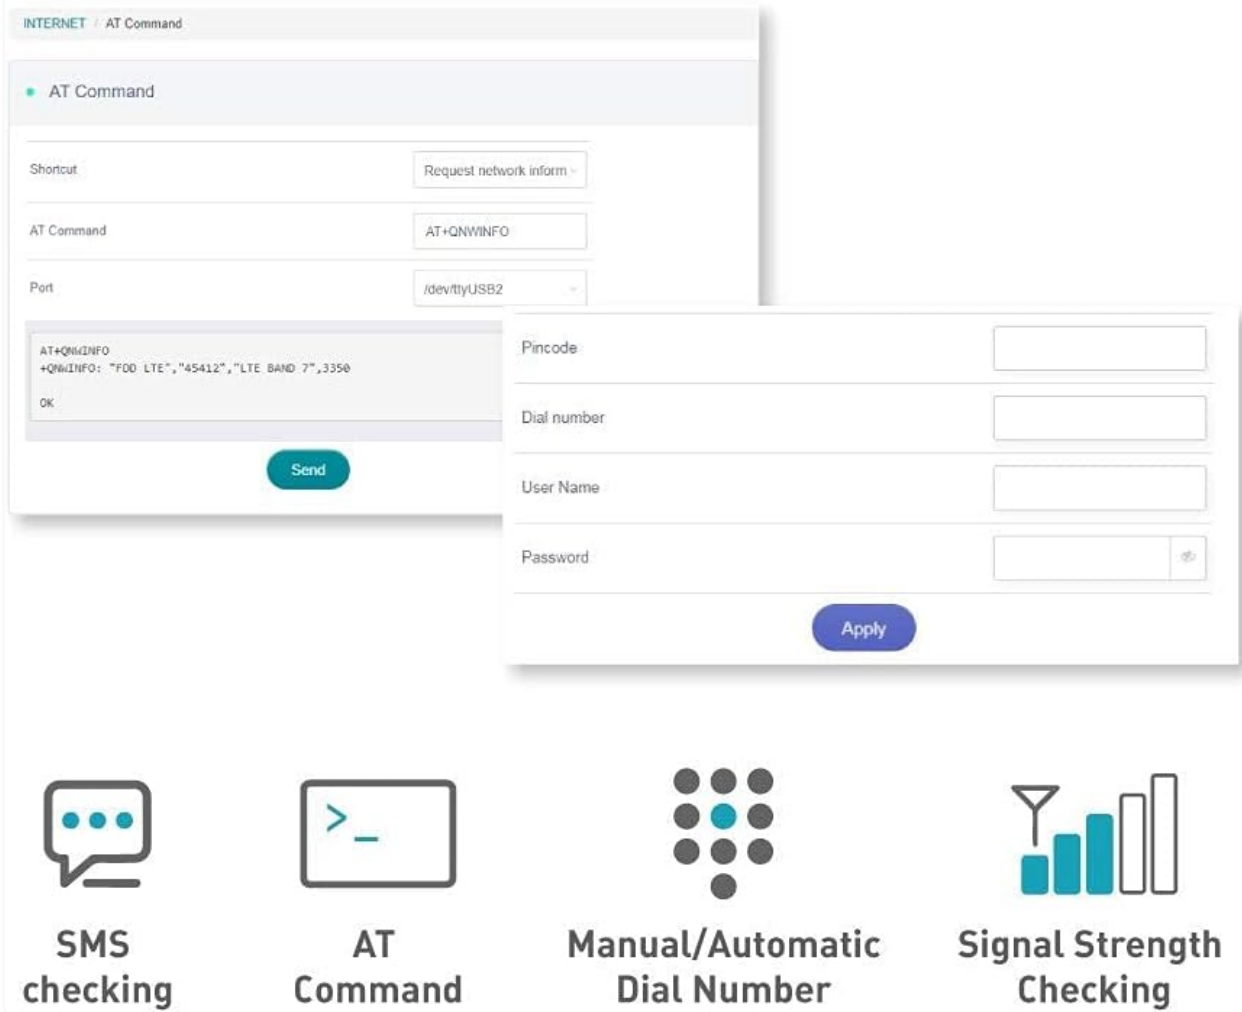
INTERNET / AT Command

AT Command

Shortcut
Request network inform

AT Command
AT+QNWINFO

Port
/dev/ttyUSB2

AT+QNWINFO
+QNWINFO: "FDD LTE","45412","LTE BAND 7",3350

OK

Send

Pincode

Dial number

User Name

Password

Apply

SMS checking

AT Command

Manual/Automatic Dial Number

Signal Strength Checking